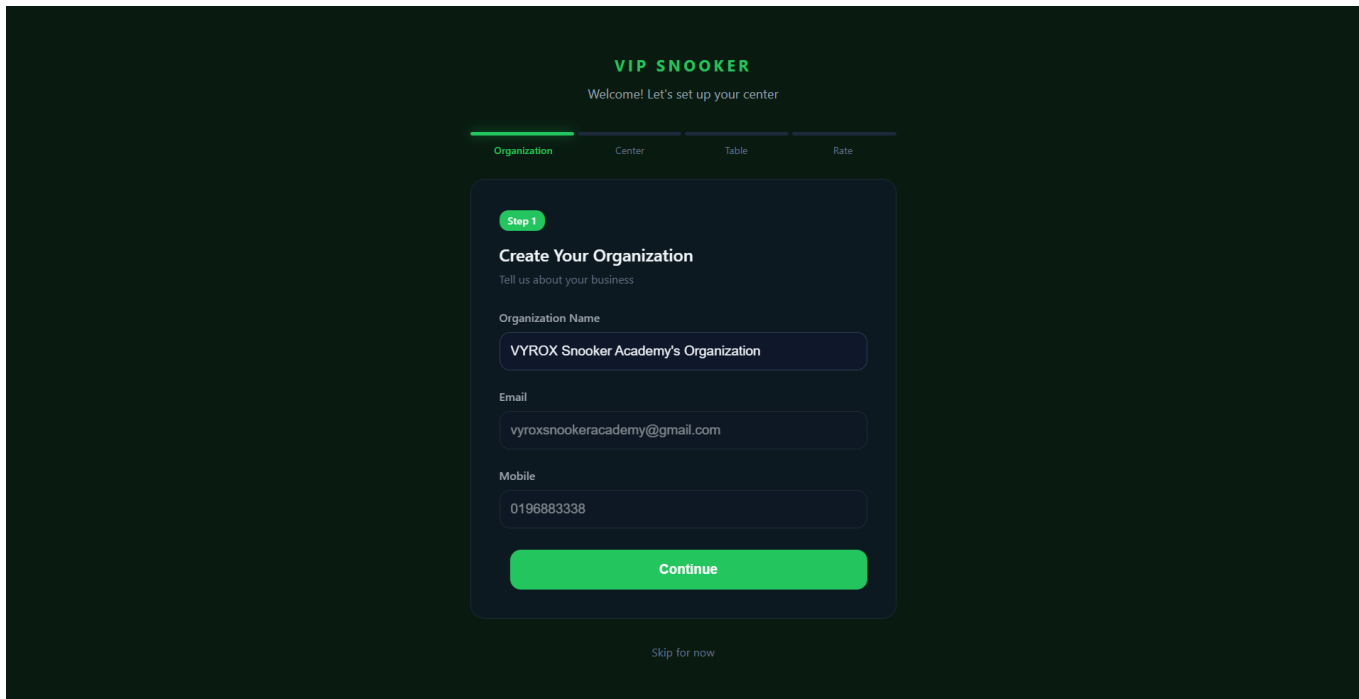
VIP SNOOKER

Welcome! Let's set up your center

Organization Center Table Rate

Step 1

Create Your Organization

Tell us about your business

Organization Name

VYROX Snooker Academy's Organization

Email

vyroxsnookeracademy@gmail.com

Mobile

0196883338

Continue

Skip for now